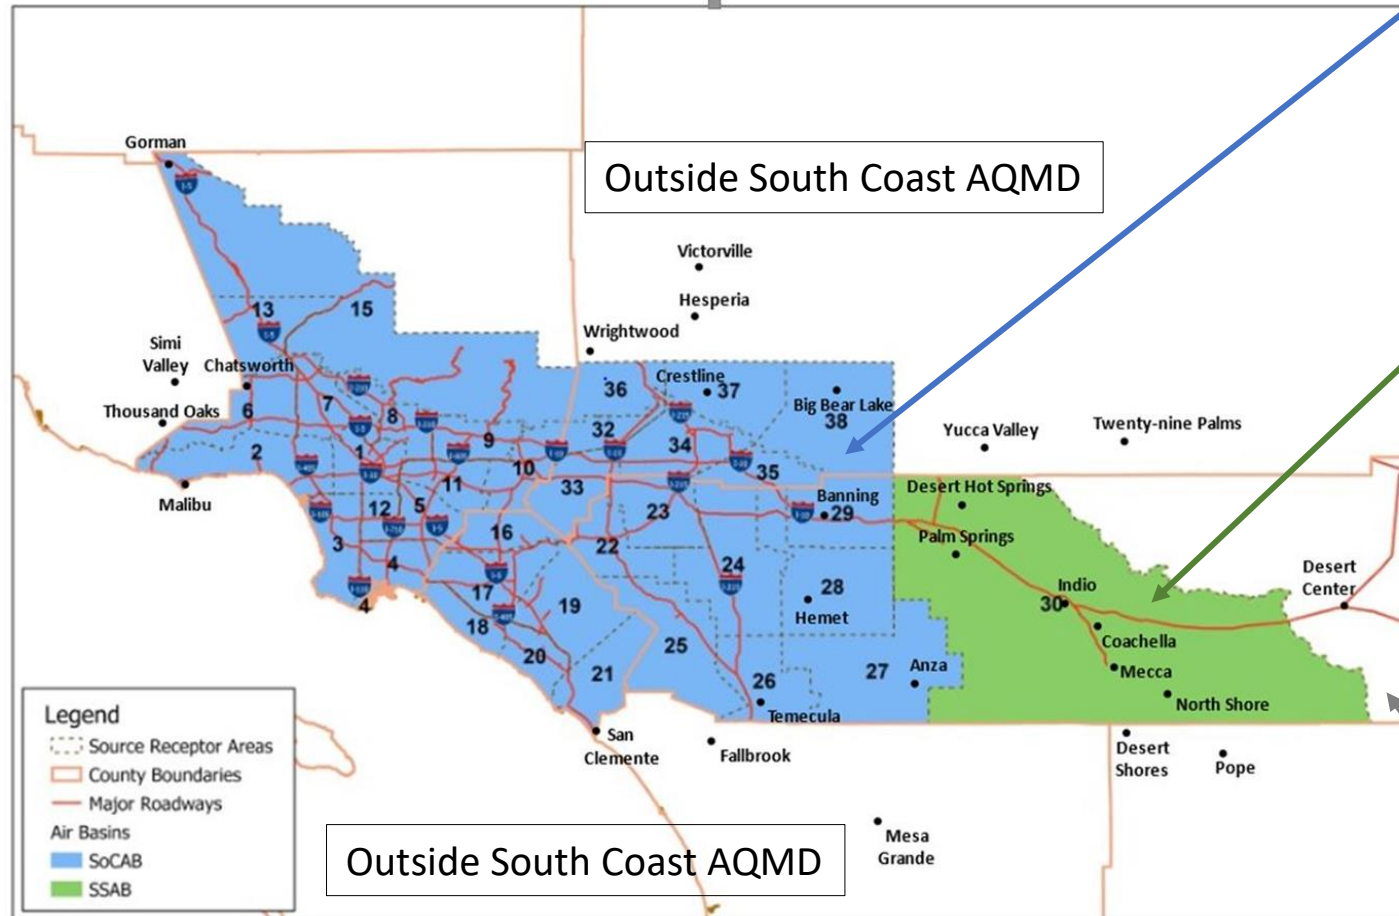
Outside South Coast AQMD

Gorman

Victorville

Hesperia

Wrightwood

13

15

Simi Valley

Chatsworth

Thousand Oaks

6

7

8

9

2

1

10

11

Malibu

12

5

3

4

4

36

Crestline

37

Big Bear Lake

38

32

34

35

33

23

Banning

29

16

22

24

17

19

18

20

21

25

28

Hemet

26

Temecula

27

Anza

Yucca Valley

Twenty-nine Palms

Desert Hot Springs

Palm Springs

Indio

30

Coachella

Mecca

North Shore

Desert Center

San Clemente

Fallbrook

Desert Shores

Pope

Mesa Grande

Legend
Source Receptor Areas
County Boundaries
Major Roadways
Air Basins
SoCAB
SSAB

Outside South Coast AQMD